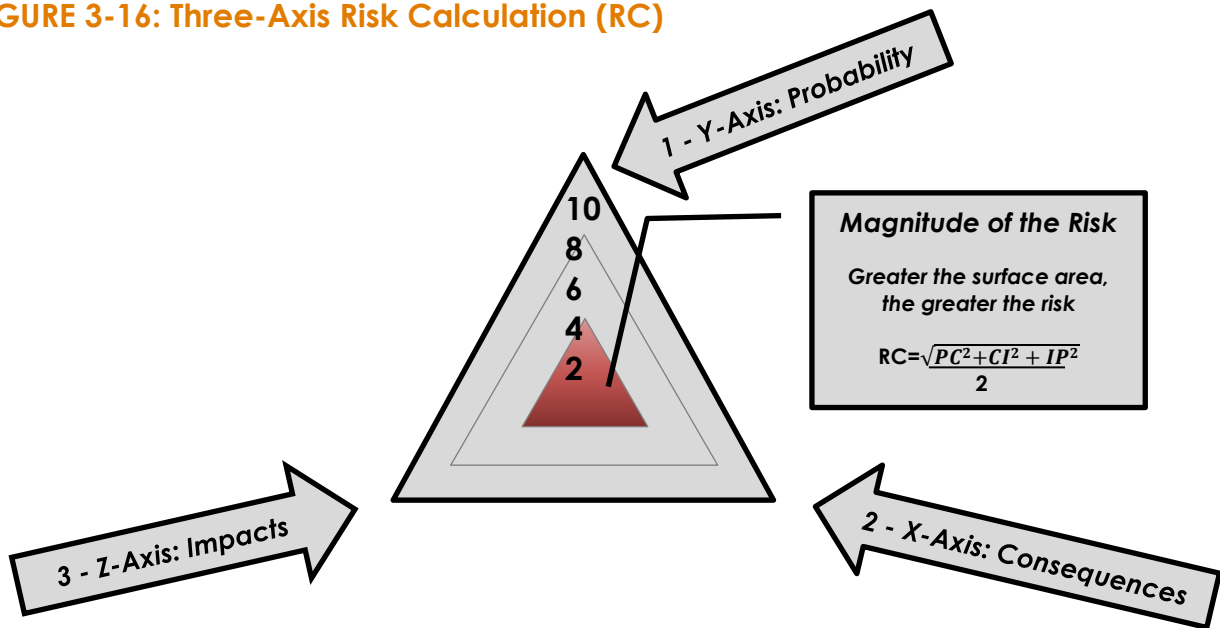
GURE 3-16: Three-Axis Risk Calculation (RC)

1 - Y-Axis: Probability

10
8
6
4
2

Magnitude of the Risk

Greater the surface area, the greater the risk

RC=$\frac{\sqrt{PC^2+CI^2+IP^2}}{2}$

3 - Z-Axis: Impacts

2 - X-Axis: Consequences